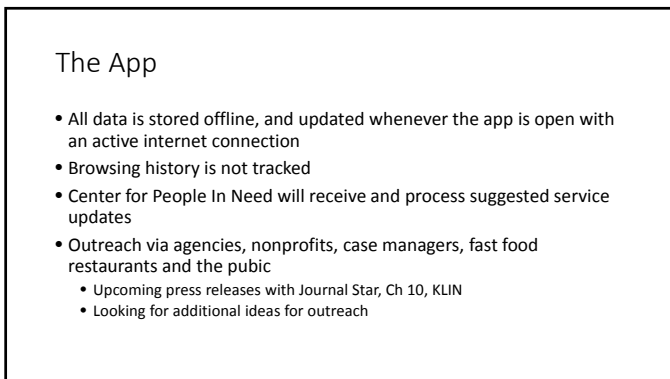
The App

- All data is stored offline, and updated whenever the app is open with an active internet connection
- Browsing history is not tracked
- Center for People In Need will receive and process suggested service updates
- Outreach via agencies, nonprofits, case managers, fast food restaurants and the pubic
  - Upcoming press releases with Journal Star, Ch 10, KLIN
  - Looking for additional ideas for outreach